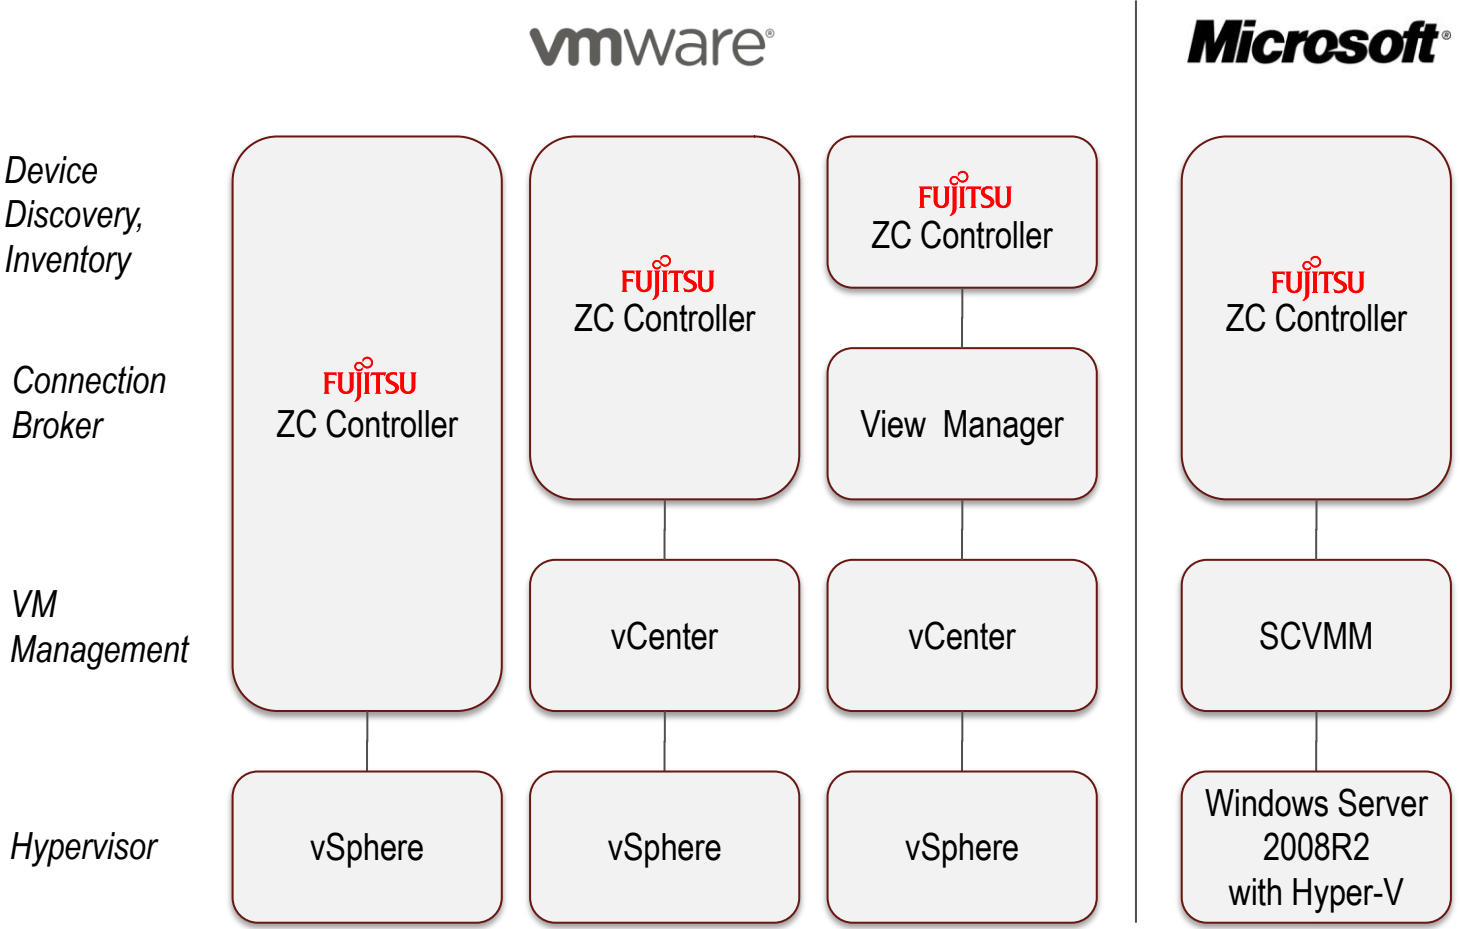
vmware®

Microsoft®

Device Discovery, Inventory

Connection Broker

VM Management

Hypervisor

FUJITSU
ZC Controller

vSphere

FUJITSU
ZC Controller

vCenter

vSphere

FUJITSU
ZC Controller

View Manager

vCenter

vSphere

FUJITSU
ZC Controller

SCVMM

Windows Server 2008R2 with Hyper-V